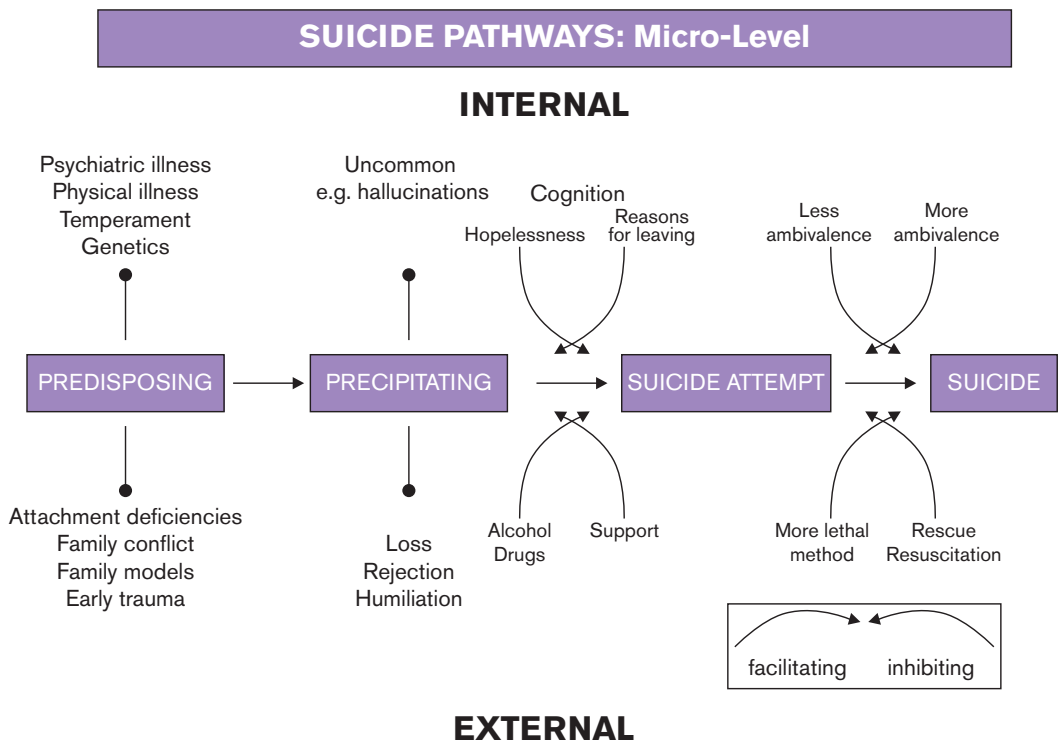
SUICIDE PATHWAYS: Micro-Level

INTERNAL

Psychiatric illness
Physical illness
Temperament
Genetics

Uncommon
e.g. hallucinations

Cognition

Hopelessness

Reasons for leaving

Less ambivalence

More ambivalence

PREDISPOSING

PRECIPITATING

SUICIDE ATTEMPT

SUICIDE

Attachment deficiencies
Family conflict
Family models
Early trauma

Loss
Rejection
Humiliation

Alcohol
Drugs

Support

More lethal method

Rescue
Resuscitation

facilitating

inhibiting

EXTERNAL